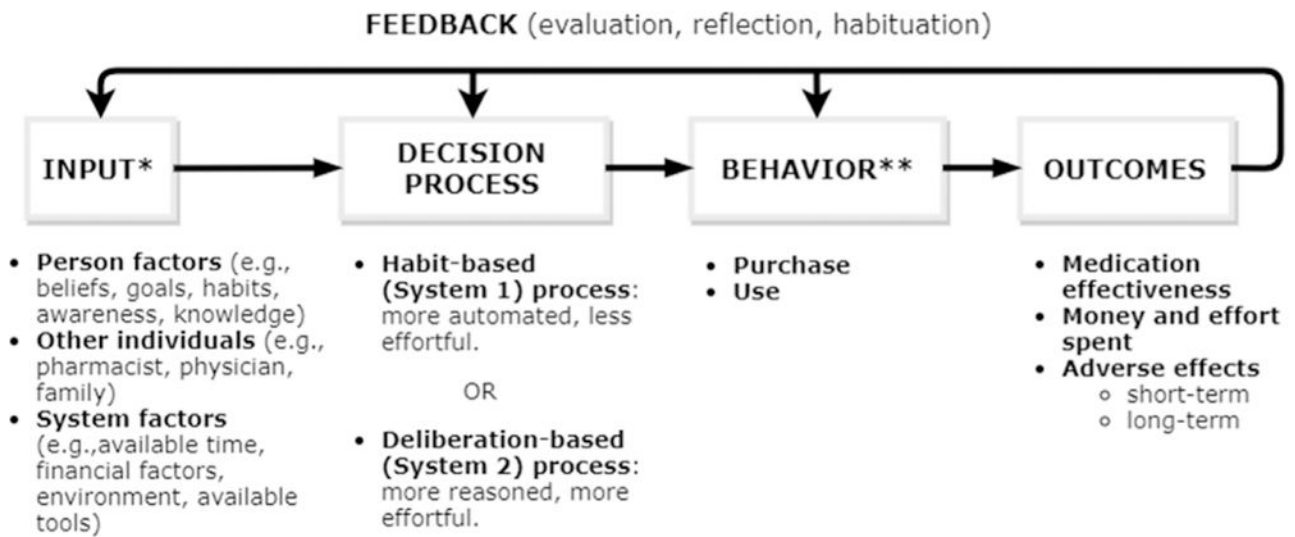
FEEDBACK (evaluation, reflection, habituation)

INPUT*

DECISION PROCESS

BEHAVIOR**

OUTCOMES

- Person factors (e.g., beliefs, goals, habits, awareness, knowledge)
- Other individuals (e.g., pharmacist, physician, family)
- System factors (e.g.,available time, financial factors, environment, available tools)

- Habit-based (System 1) process: more automated, less effortful.

OR

- Deliberation-based (System 2) process: more reasoned, more effortful.

- Purchase
- Use

- Medication effectiveness
- Money and effort spent
- Adverse effects
  - short-term
  - long-term